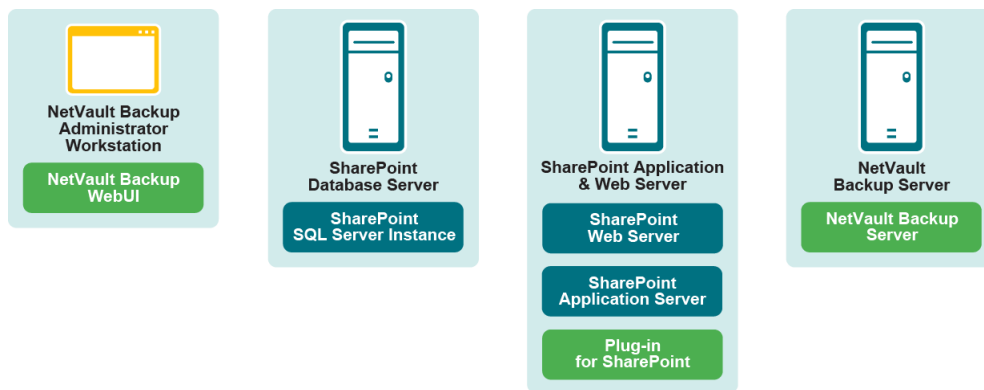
NetVault Backup Administrator Workstation

NetVault Backup WebUI

SharePoint Database Server

SharePoint SQL Server Instance

SharePoint Application & Web Server

SharePoint Web Server

SharePoint Application Server

Plug-in for SharePoint

NetVault Backup Server

NetVault Backup Server